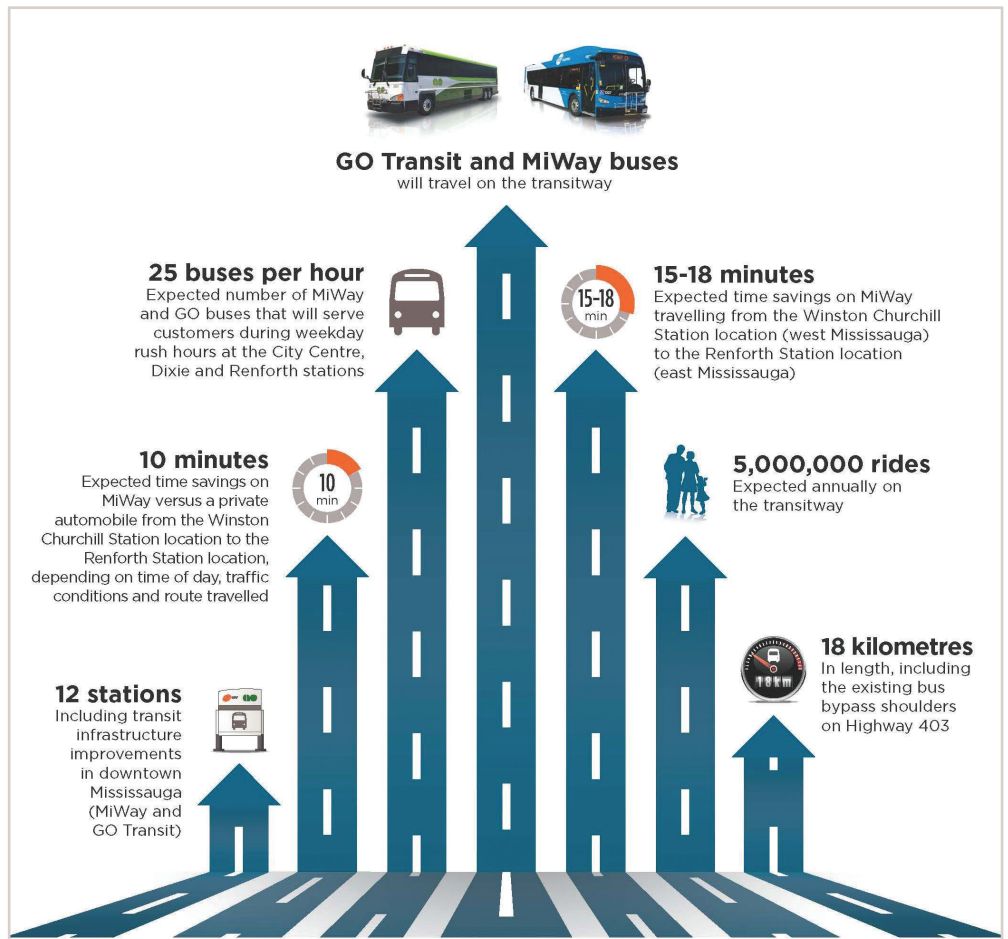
GO Transit and MiWay buses
will travel on the transitway

25 buses per hour
Expected number of MiWay and GO buses that will serve customers during weekday rush hours at the City Centre, Dixie and Renforth stations

15-18 min

15-18 minutes
Expected time savings on MiWay travelling from the Winston Churchill Station location (west Mississauga) to the Renforth Station location (east Mississauga)

10 minutes
Expected time savings on MiWay versus a private automobile from the Winston Churchill Station location to the Renforth Station location, depending on time of day, traffic conditions and route travelled

10 min

5,000,000 rides
Expected annually on the transitway

18 kilometres
In length, including the existing bus bypass shoulders on Highway 403

18km

12 stations
Including transit infrastructure improvements in downtown Mississauga (MiWay and GO Transit)